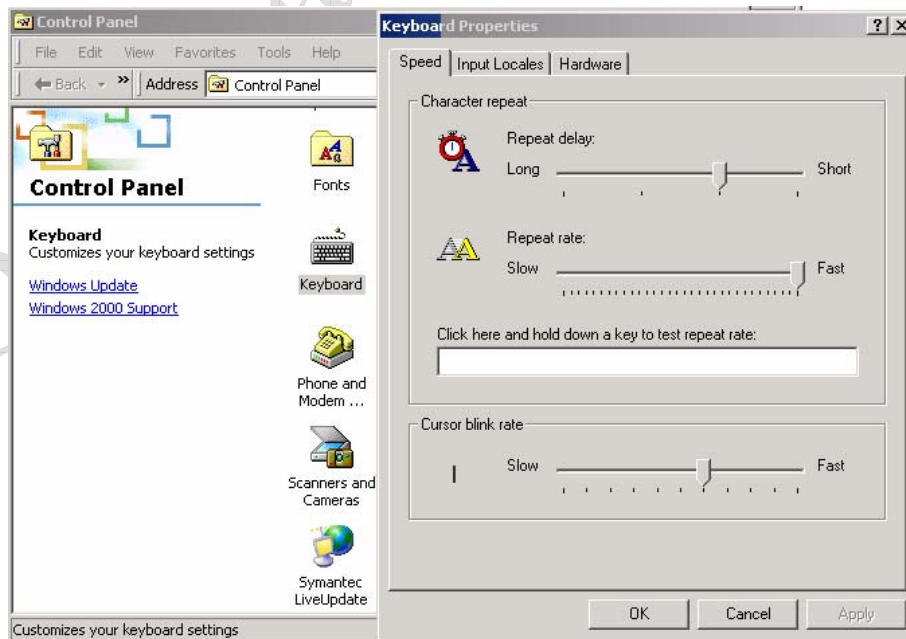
Control Panel

File Edit View Favorites Tools Help

Back » Address Control Panel

Control Panel

Keyboard
Customizes your keyboard settings

Windows Update
Windows 2000 Support

Fonts

Keyboard

Phone and Modem ...

Scanners and Cameras

Symantec LiveUpdate

Customizes your keyboard settings

Keyboard Properties ? ×

Speed | Input Locales | Hardware

Character repeat

Repeat delay:
Long Short

Repeat rate:
Slow Fast

Click here and hold down a key to test repeat rate:

Cursor blink rate

Slow Fast

OK Cancel Apply